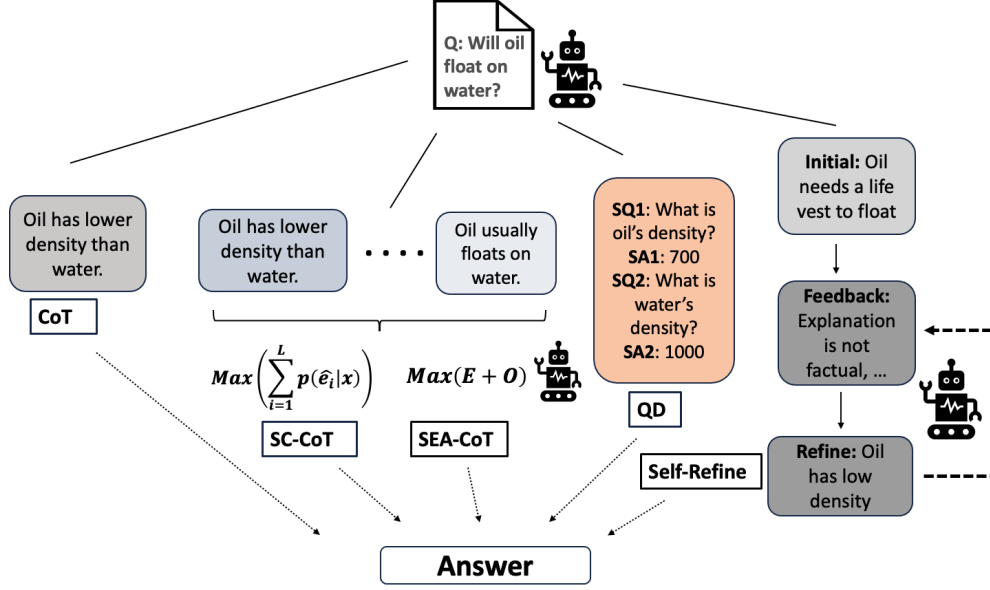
Q: Will oil float on water?

Oil has lower density than water.

CoT

Oil has lower density than water.

. . . .

Oil usually floats on water.

$Max\left(\sum_{i=1}^{L} p(\hat{e}_i|x)\right)$

$Max(E + O)$

SC-CoT

SEA-CoT

SQ1: What is oil's density?
SA1: 700
SQ2: What is water's density?
SA2: 1000

QD

Initial: Oil needs a life vest to float

Feedback: Explanation is not factual, …

Refine: Oil has low density

Self-Refine

Answer